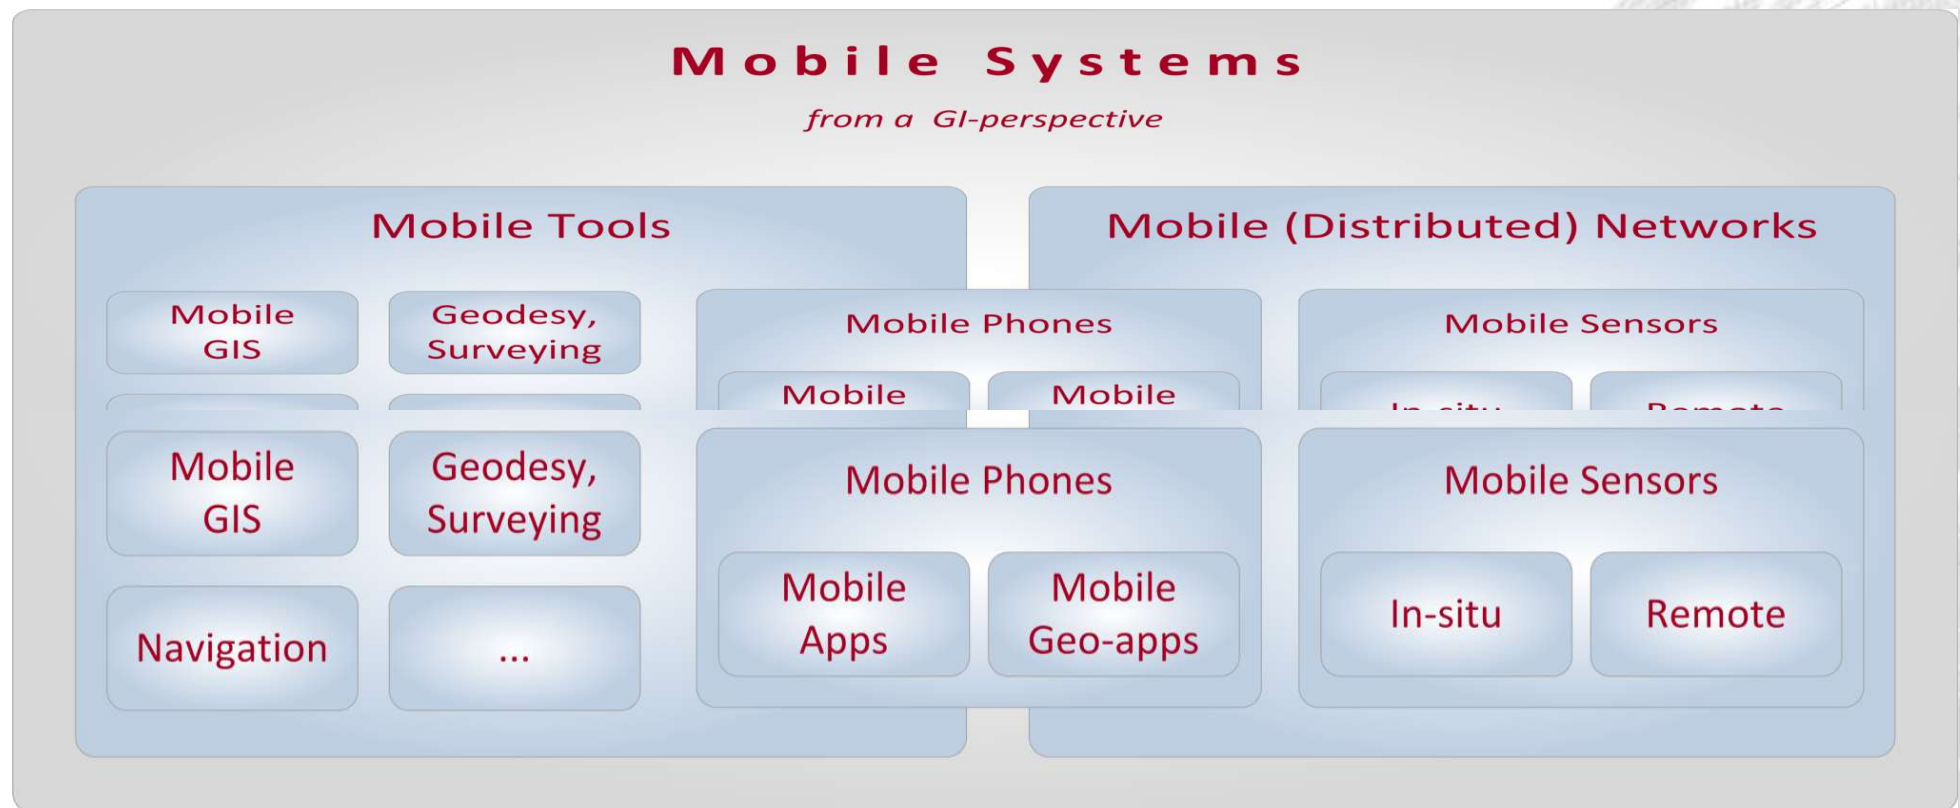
Mobile Systems

from a GI-perspective

Mobile Tools

Mobile (Distributed) Networks

Mobile GIS

Geodesy, Surveying

Mobile Phones

Mobile Sensors

Mobile

Mobile

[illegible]

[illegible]

Mobile GIS

Geodesy, Surveying

Mobile Phones

Mobile Sensors

Navigation

...

Mobile Apps

Mobile Geo-apps

In-situ

Remote